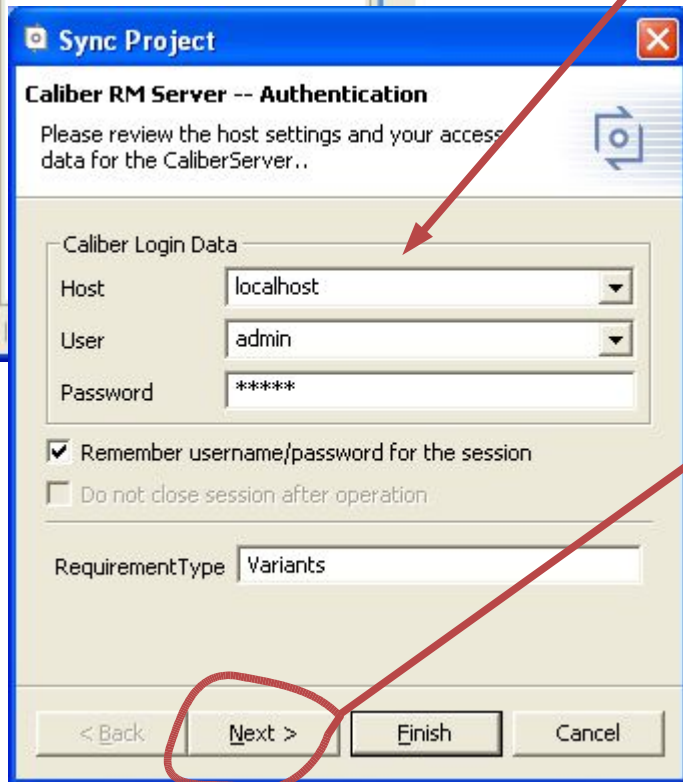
Sync Project

Caliber RM Server -- Authentication

Please review the host settings and your access data for the CaliberServer..

Caliber Login Data

Host localhost

User admin

Password *****

Remember username/password for the session

Do not close session after operation

RequirementType Variants

< Back

Next >

Finish

Cancel